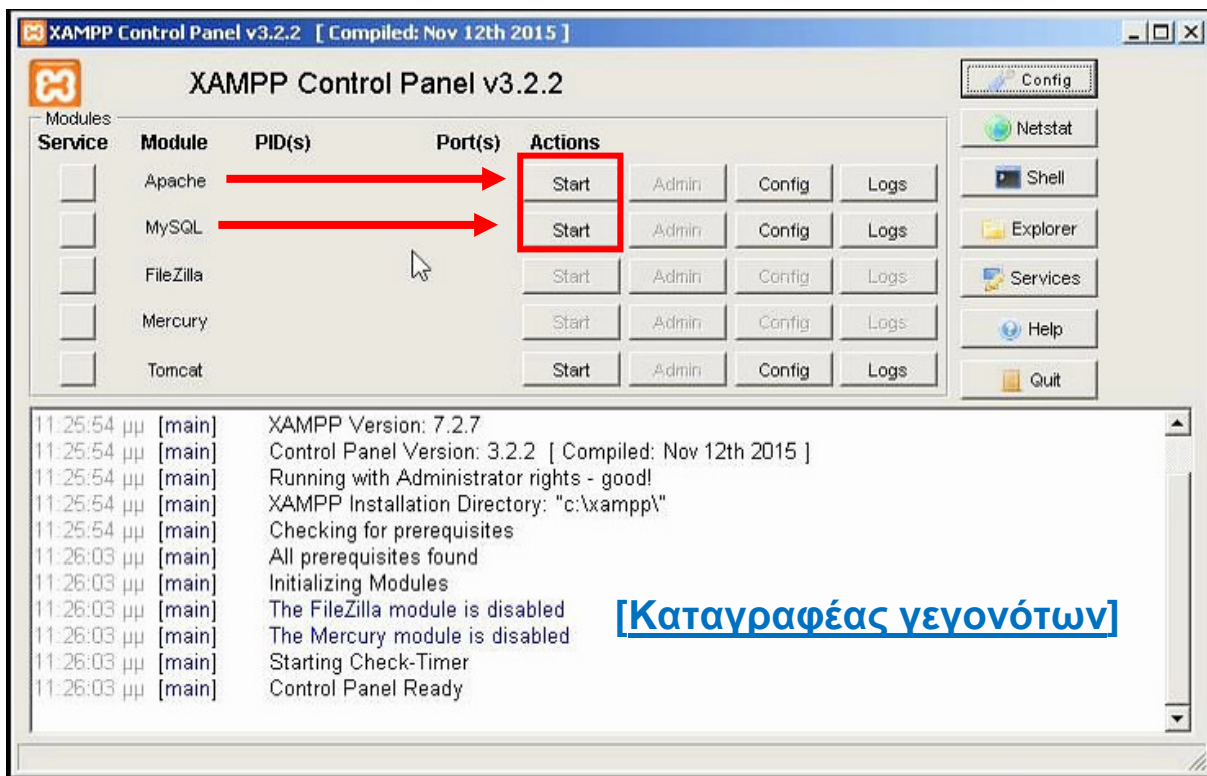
XAMPP Control Panel v3.2.2 [ Compiled: Nov 12th 2015 ]

XAMPP Control Panel v3.2.2

Config
Netstat
Shell
Explorer
Services
Help
Quit

Modules

| Service | Module | PID(s) | Port(s) | Actions | | | |
|---|---|---|---|---|---|---|---|
| | Apache | | | Start | Admin | Config | Logs |
| | MySQL | | | Start | Admin | Config | Logs |
| | FileZilla | | | Start | Admin | Config | Logs |
| | Mercury | | | Start | Admin | Config | Logs |
| | Tomcat | | | Start | Admin | Config | Logs |

11:25:54 μμ [main] XAMPP Version: 7.2.7
11:25:54 μμ [main] Control Panel Version: 3.2.2 [ Compiled: Nov 12th 2015 ]
11:25:54 μμ [main] Running with Administrator rights - good!
11:25:54 μμ [main] XAMPP Installation Directory: "c:\xampp\"
11:25:54 μμ [main] Checking for prerequisites
11:26:03 μμ [main] All prerequisites found
11:26:03 μμ [main] Initializing Modules
11:26:03 μμ [main] The FileZilla module is disabled
11:26:03 μμ [main] The Mercury module is disabled
11:26:03 μμ [main] Starting Check-Timer
11:26:03 μμ [main] Control Panel Ready

[Καταγραφέας γεγονότων]